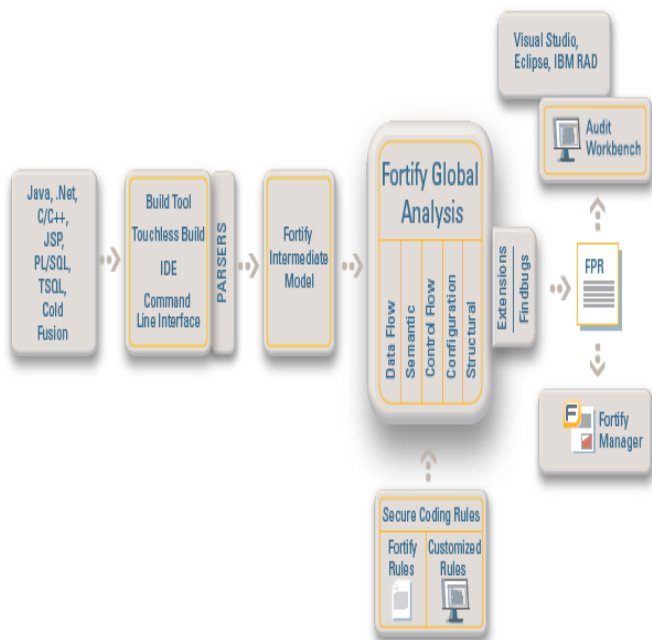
Visual Studio, Eclipse, IBM RAD

Audit Workbench

Java, .Net, C/C++, JSP, PL/SQL, TSQL, Cold Fusion

Build Tool
Touchless Build
IDE
Command Line Interface

PARSERS

Fortify Intermediate Model

Fortify Global Analysis

Data Flow
Semantic
Control Flow
Configuration
Structural

Extensions
Findbugs

FPR

F

Fortify Manager

Secure Coding Rules

Fortify Rules

Customized Rules